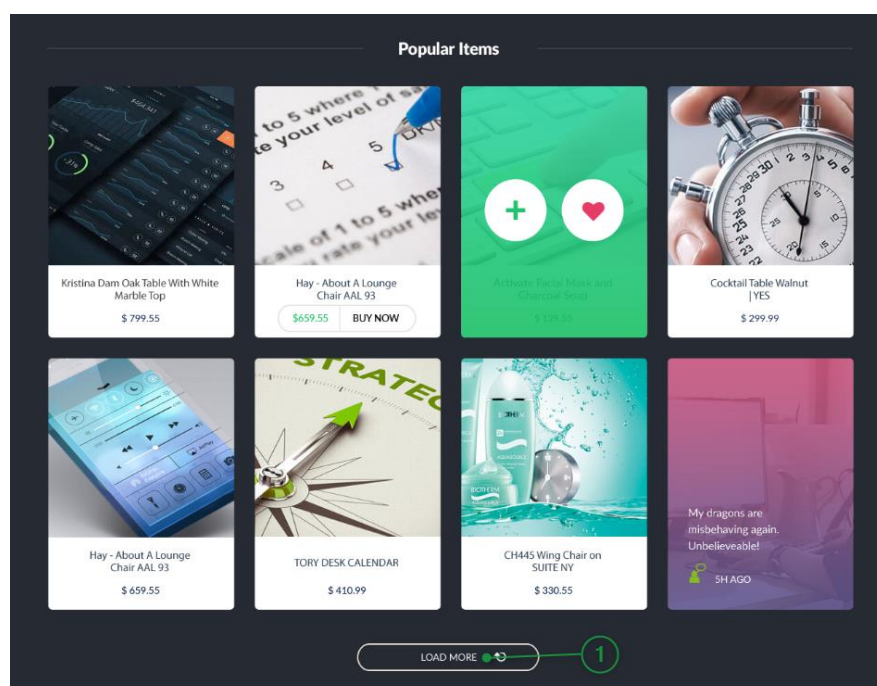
Popular Items

Kristina Dam Oak Table With White Marble Top

$ 799.55

Hay - About A Lounge Chair AAL 93

$659.55 BUY NOW

Activate Facial Mask and Charcoal Soap

$ 129.55

Cocktail Table Walnut | YES

$ 299.99

Hay - About A Lounge Chair AAL 93

$ 659.55

TORY DESK CALENDAR

$ 410.99

CH445 Wing Chair on SUITE NY

$ 330.55

My dragons are misbehaving again. Unbelieveable!

5H AGO

LOAD MORE

1